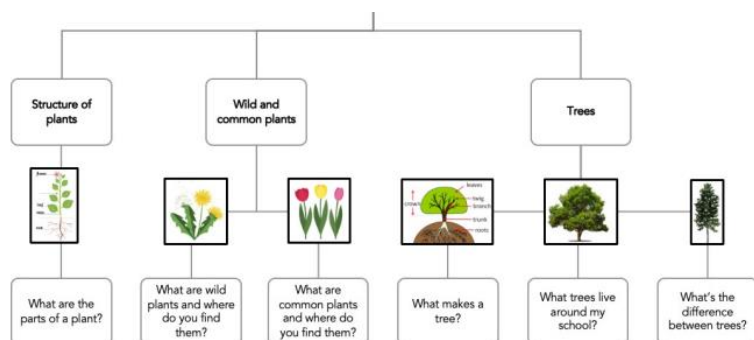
Structure of plants

Wild and common plants

Trees

flower

leaf

stem

root

leaves

twig

branch

crown

trunk

roots

What are the parts of a plant?

What are wild plants and where do you find them?

What are common plants and where do you find them?

What makes a tree?

What trees live around my school?

What's the difference between trees?